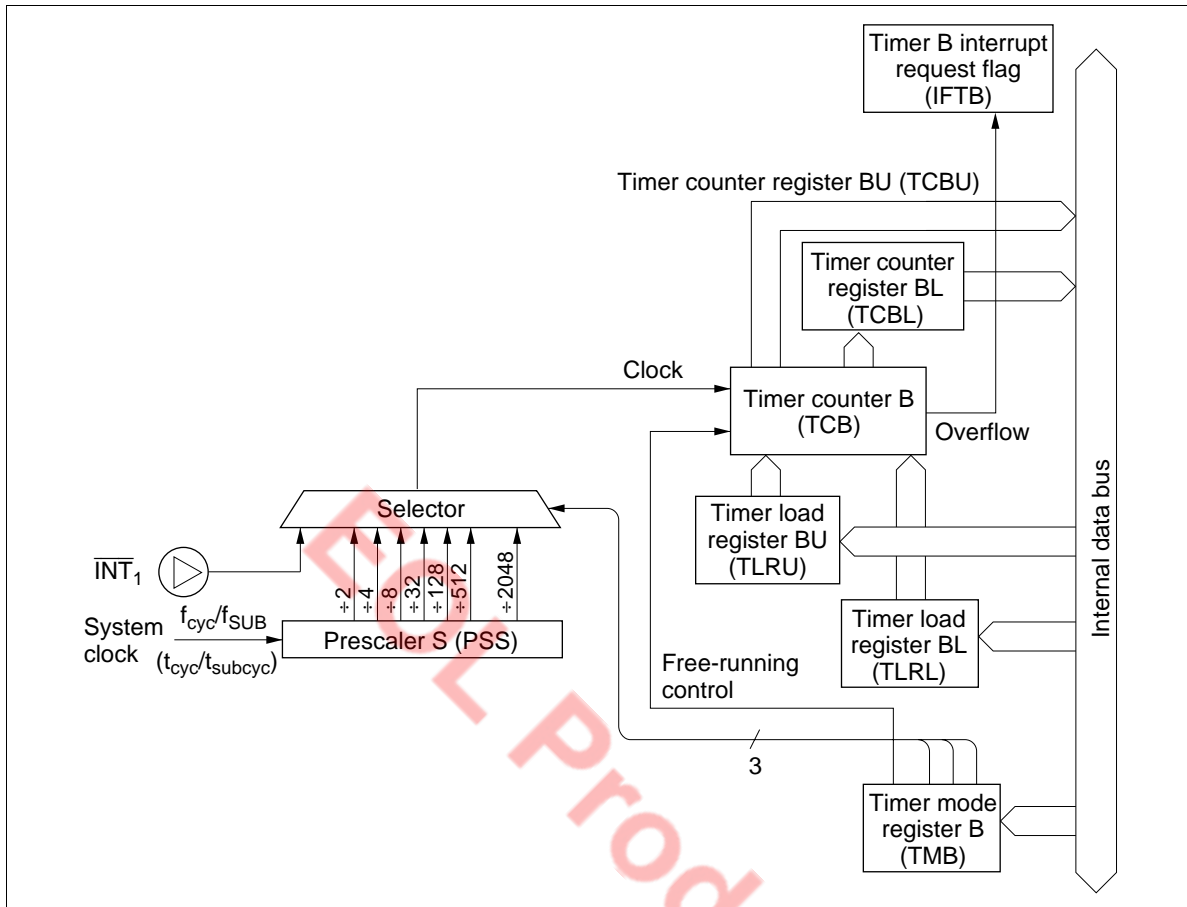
Timer B interrupt request flag (IFTB)

Timer counter register BU (TCBU)

Timer counter register BL (TCBL)

Clock

Timer counter B (TCB)

Overflow

Selector

$\overline{INT}_1$

÷2
÷4
÷8
÷32
÷128
÷512
÷2048

System clock

$f_{cyc}/f_{SUB}$

$(t_{cyc}/t_{subcyc})$

Prescaler S (PSS)

Timer load register BU (TLRU)

Timer load register BL (TLRL)

Internal data bus

Free-running control

3

Timer mode register B (TMB)

EOL Prod